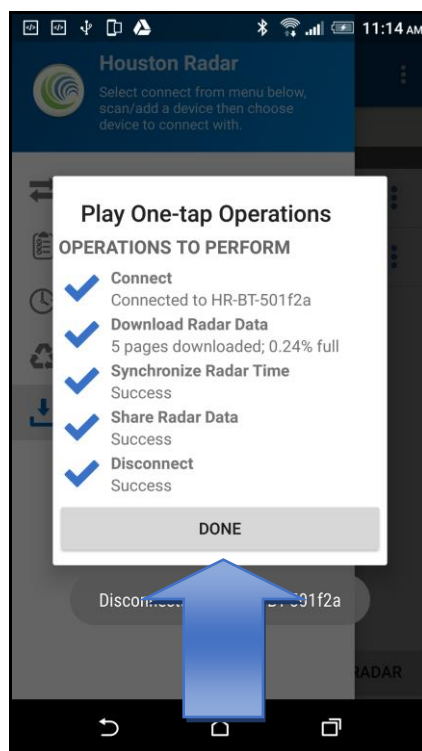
11:14 AM

Houston Radar

Select connect from menu below, scan/add a device then choose device to connect with.

Play One-tap Operations

OPERATIONS TO PERFORM

Connect
Connected to HR-BT-501f2a

Download Radar Data
5 pages downloaded; 0.24% full

Synchronize Radar Time
Success

Share Radar Data
Success

Disconnect
Success

DONE

Disco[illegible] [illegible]-501f2a

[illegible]ADAR